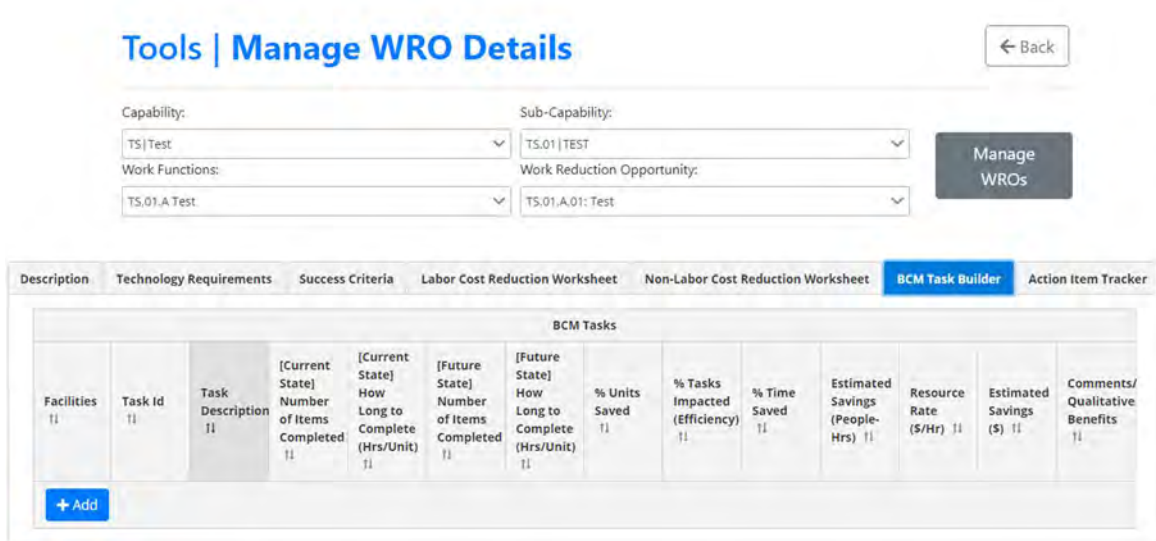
Tools | Manage WRO Details

← Back

Capability:
TS|Test

Sub-Capability:
TS.01|TEST

Work Functions:
TS.01.A Test

Work Reduction Opportunity:
TS.01.A.01: Test

Manage WROs

Description | Technology Requirements | Success Criteria | Labor Cost Reduction Worksheet | Non-Labor Cost Reduction Worksheet | BCM Task Builder | Action Item Tracker

BCM Tasks

| Facilities | Task Id | Task Description | [Current State] Number of Items Completed | [Current State] How Long to Complete (Hrs/Unit) | [Future State] Number of Items Completed | [Future State] How Long to Complete (Hrs/Unit) | % Units Saved | % Tasks Impacted (Efficiency) | % Time Saved | Estimated Savings (People-Hrs) | Resource Rate ($/Hr) | Estimated Savings ($) | Comments/ Qualitative Benefits |
|---|---|---|---|---|---|---|---|---|---|---|---|---|---|

+ Add